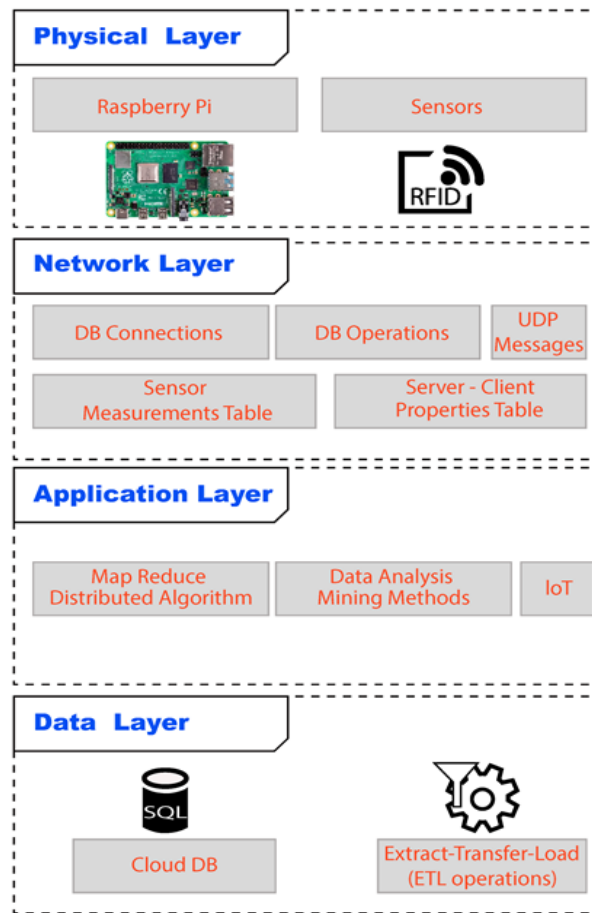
Physical Layer

Raspberry Pi

Sensors

RFID

Network Layer

DB Connections

DB Operations

UDP Messages

Sensor Measurements Table

Server - Client Properties Table

Application Layer

Map Reduce Distributed Algorithm

Data Analysis Mining Methods

IoT

Data Layer

SQL

Cloud DB

Extract-Transfer-Load (ETL operations)